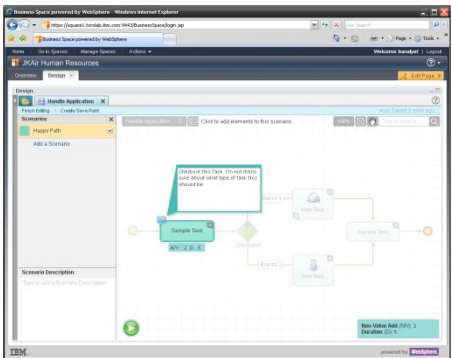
Business Space powered by WebSphere - Windows Internet Explorer

https://jsquare1.torolab.ibm.com:9443/BusinessSpace/login.jsp

Live Search

Business Space powered by WebSphere

Page ▾ Tools ▾

Home Go to Spaces Manage Spaces Actions ▾

Welcome bwalpst | Logout

JKAir Human Resources

Overview Design

Edit Page

Design

Handle Application

Finish Editing | Create Save Point

Auto Saved 2 mins ago

Scenarios

Happy Path

Add a Scenario

Handle Application

Click to add elements to this scenario

100%

Search

Checkout this Task. I'm not really sure about what type of task this should be

Sample Task

N/V: 2 0 5

Decision

Branch 1

Branch 2

New Task

New Task

Sample Task

Scenario Description

Type to add a Scenario Description

Non-Value Add (NV): 2

Duration (D): 5

IBM.

powered by WebSphere